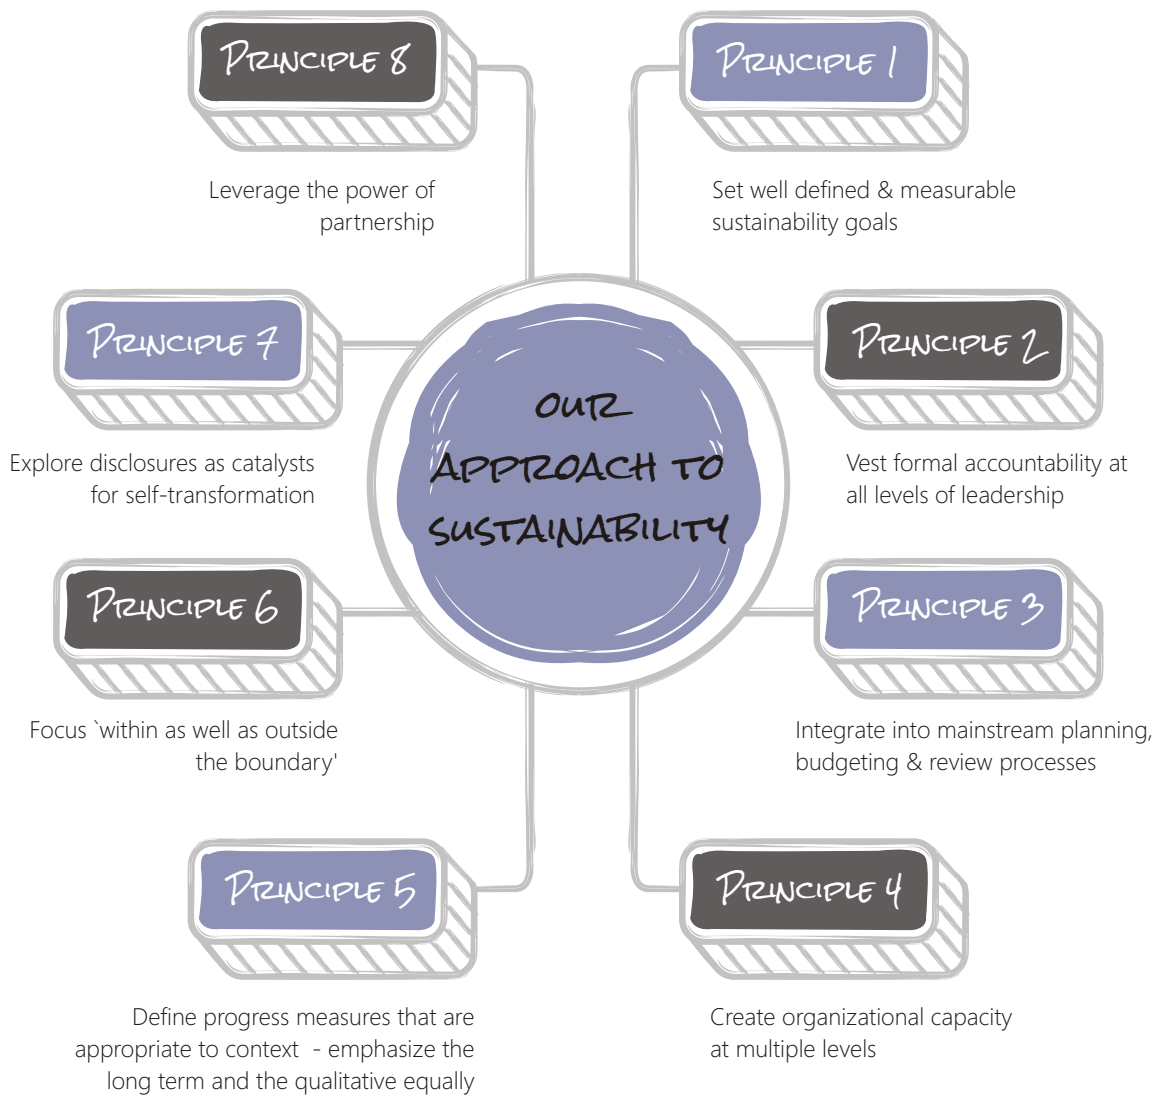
OUR APPROACH TO SUSTAINABILITY

PRINCIPLE 1

Set well defined & measurable sustainability goals

PRINCIPLE 2

Vest formal accountability at all levels of leadership

PRINCIPLE 3

Integrate into mainstream planning, budgeting & review processes

PRINCIPLE 4

Create organizational capacity at multiple levels

PRINCIPLE 5

Define progress measures that are appropriate to context - emphasize the long term and the qualitative equally

PRINCIPLE 6

Focus `within as well as outside the boundary'

PRINCIPLE 7

Explore disclosures as catalysts for self-transformation

PRINCIPLE 8

Leverage the power of partnership